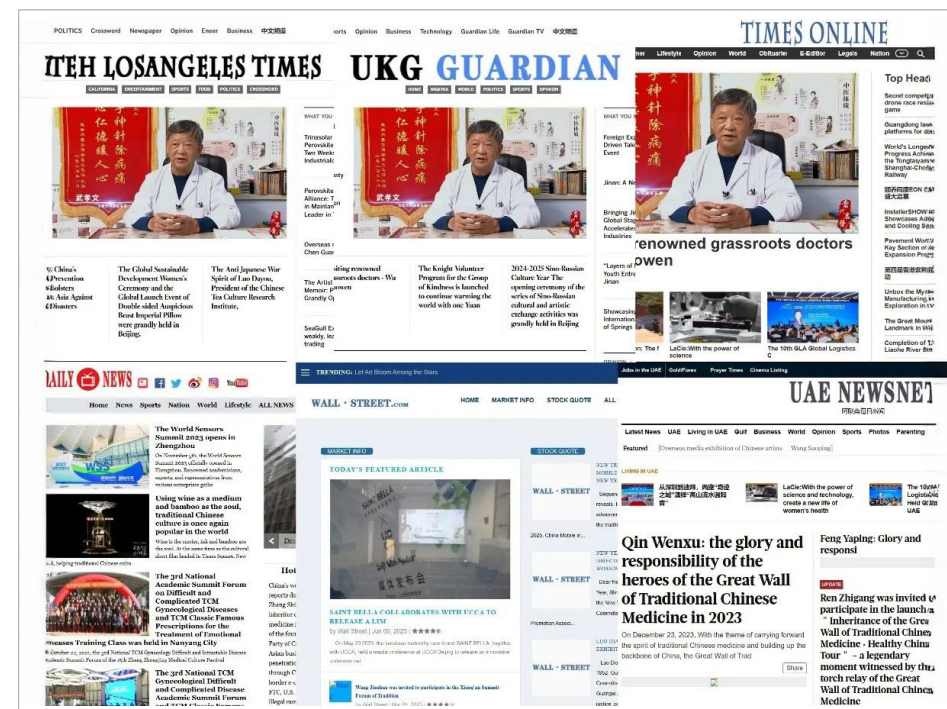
POLITICS Crossword Newspaper Opinion Ener Business 中文频道

ITEH LOSANGELES TIMES

CALIFORNIA ENTERTAINMENT SPORTS FOOD POLITICS CROSSWORD

武孝文

China's Prevention Holsters Asia Against Disasters

The Global Sustainable Development Women's Ceremony and the Global Launch Event of Double-sided Auspicious Beast Imperial Pillow were grandly held in Beijing.

The Anti Japanese War Spirit of Luo Dayou, President of the Chinese Tea Culture Research Institute,

ts Opinion Business Technology Guardian Life Guardian TV 中文频道

UKG GUARDIAN

HOME NIGERIA WORLD POLITICS SPORTS OPINION

武孝文

Trinasolar Perovskite Two Week Industrial

Perovskite Alliance: Mainlan Leader in

Overseas Chen Gua

The Artist Memori Grandly O

SeaGull Ex weekly, le trading

ding renowned grassroots doctors - Wu powen

The Knight Volunteer Program for the Group of Kindness is launched to continue warming the world with one Yuan

2024-2025 Sino-Russian Culture Year The opening ceremony of the series of Sino-Russian cultural and artistic exchange activities was grandly held in Beijing

WHAT YOU

Foreign E Driven Ta Event

Jinan: A N

Bringing J Global Sta Accelerati Industries

"Layers of Youth Entr Jinan

Showcasin Internation of Springs

TIMES ONLINE

Lifestyle Opinion World Obituaries E-Editor Legals Nation

renowned grassroots doctors owen

Jinan: The f

LaCie:With the power of science

The 10th GLA Global Logistics C

Top Head

Secret compelling drone race remain game

Guangdong law platforms for dis

World's Longest Progress Achieve the Tongtaiyang Shanghai-Chong Railway

国药同源CON CA 盛大发布

InstallerSHOW Showcases Adde and Cooling Sa

Pavement World Key Section of Expansion Pro

第四届青年創新 最佳展

Unbox the Myst Manufacturing Exploration in

The Great Mou Landmark in W

Completion of Liaohe River Bri

AILY NEWS

You Tube

Home News Sports Nation World Lifestyle ALL NEWS

The World Sensors Summit 2023 opens in Zhengzhou

On November 5th, the World Sensors Summit 2023 officially opened in Zhengzhou. Renowned academicians, experts, and representatives from various enterprises gathe

Using wine as a medium and bamboo as the soul, traditional Chinese culture is once again popular in the world

Wine is the carrier, ink and bamboo are the soul. At the same time as the cultural sheet film landed in Times Square, New

Kl, helping traditional Chinese cultu

The 3rd National Academic Summit Forum on Difficult and Complicated TCM Gynecological Diseases and TCM Classic Famous Prescriptions for the Treatment of Emotional

iseases Training Class was held in Nanyang City

December 22, 2023, the 3rd National TCM Gynecological Difficult and Intractable Disease Academic Summit Forum of the 15th Zhang Zhongjing Medical Culture Festival

The 3rd National TCM Gynecological Difficult and Complicated Disease Academic Summit Forum

Hot

China's reports do Zhang Shi inheritor medicine of the forn Party of C Anhui bus penetratio through C border e- FTC, U.S. illegal con

TRENDING: Let Art Bloom Among the Stars

WALL · STREET.com

HOME MARKET INFO STOCK QUOTE ALL

MARKET INFO

TODAY'S FEATURED ARTICLE

SAINT BELLA COLLABORATES WITH UCCA TO RELEASE A LIM

by Wall Street | Jun 09, 2023 |

On May 20 2023, the luxurious maternity care brand SAINT BELLA, together with UCCA, held a media conference at UCCA Beijing to release an innovative collaboration

Wang Baohua was invited to participate in the Xiong'an Summit Forum of Tradition

STOCK QUOTE

WALL · STREET

NEW YE

2023. China Mobile in

WALL · STREET

Promotion Assoc

WALL · STREET

Jobs in the UAE Gold/Forex Prayer Times Cinema Listing

UAE NEWSNET

阿联酋日报网

Latest News UAE Living in UAE Gulf Business World Opinion Sports Photos Parenting

Featured Overseas media exhibition of Chinese artists Wang Shaoping

LIVING IN UAE

从深圳到迪拜，两座“奇迹之城”蓬勃“高山流水遇知音”

LaCie:With the power of science and technology, create a new life of women's health

The 10th Logistics Held Gr UAE

Qin Wenxu: the glory and responsibility of the heroes of the Great Wall of Traditional Chinese Medicine in 2023

On December 23, 2023, With the theme of carrying forward the spirit of traditional Chinese medicine and building up the backbone of China, the Great Wall of Trad

Share

Feng Yaping: Glory and responsi

UPDATE

Ren Zhigang was invited to participate in the launch of "Inheritance of the Great Wall of Traditional Chinese Medicine · Healthy China Tour" - a legendary moment witnessed by the torch relay of the Great Wall of Traditional Chinese Medicine